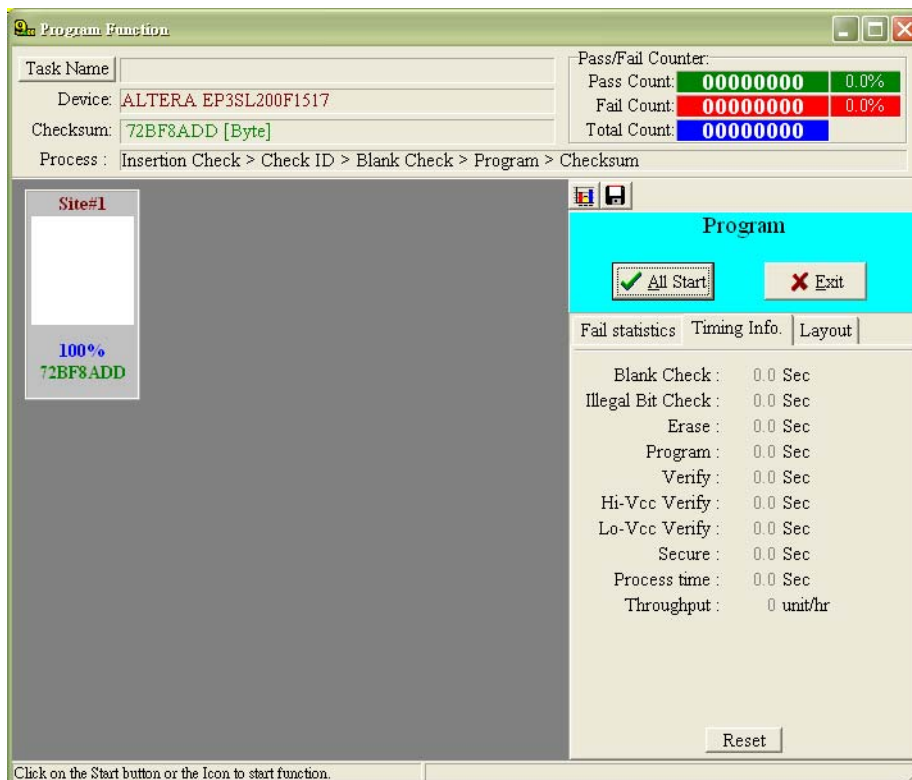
Program Function

Task Name
Device: ALTERA EP3SL200F1517
Checksum: 72BF8ADD [Byte]
Process : Insertion Check > Check ID > Blank Check > Program > Checksum

Pass/Fail Counter:
Pass Count: 00000000 0.0%
Fail Count: 00000000 0.0%
Total Count: 00000000

Site#1
100%
72BF8ADD

Program

All Start
Exit

Fail statistics | Timing Info. | Layout

Blank Check : 0.0 Sec
Illegal Bit Check : 0.0 Sec
Erase : 0.0 Sec
Program : 0.0 Sec
Verify : 0.0 Sec
Hi-Vcc Verify : 0.0 Sec
Lo-Vcc Verify : 0.0 Sec
Secure : 0.0 Sec
Process time : 0.0 Sec
Throughput : 0 unit/hr

Reset

Click on the Start button or the Icon to start function.